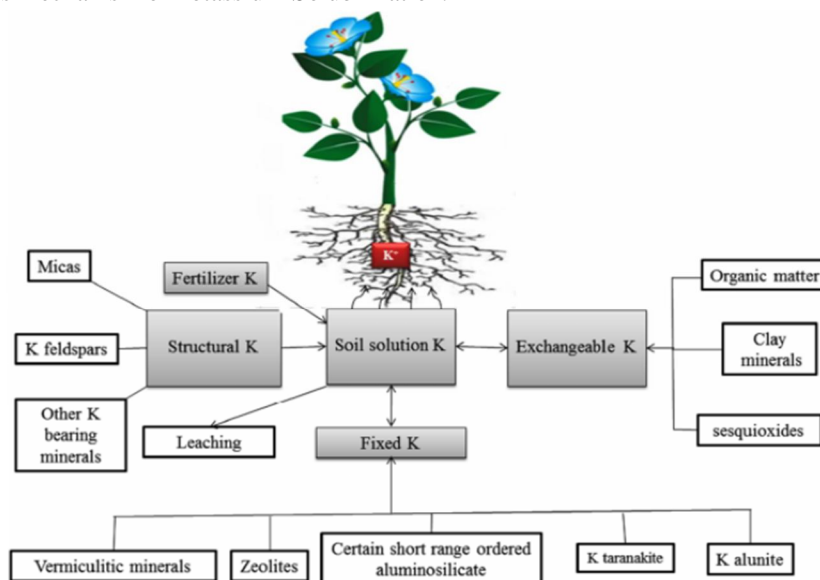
$K^+$

Micas

Fertilizer K

Organic matter

K feldspars

Structural K

Soil solution K

Exchangeable K

Clay minerals

Other K bearing minerals

Leaching

Fixed K

sesquioxides

Vermiculitic minerals

Zeolites

Certain short range ordered aluminosilicate

K taranakite

K alunite